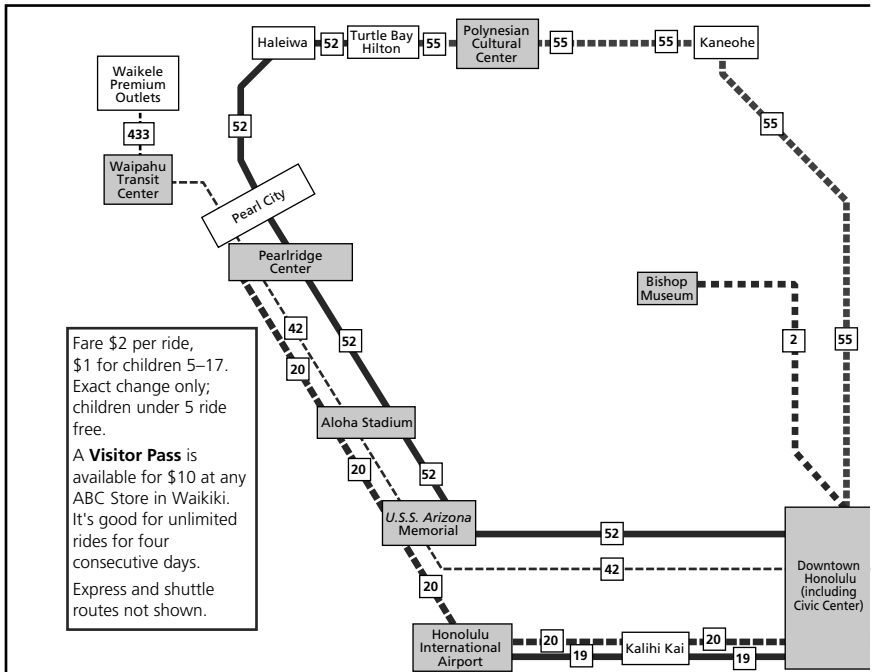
Haleiwa
52
Turtle Bay Hilton
55
Polynesian Cultural Center
55
55
Kaneohe

Waikele Premium Outlets
433
Waipahu Transit Center
52
Pearl City
Pearlridge Center
55

Bishop Museum
2
55

Fare \$2 per ride, \$1 for children 5–17. Exact change only; children under 5 ride free.

A **Visitor Pass** is available for \$10 at any ABC Store in Waikiki. It's good for unlimited rides for four consecutive days.

Express and shuttle routes not shown.

42
20
52
Aloha Stadium
20
52
U.S.S. Arizona Memorial
52
42
20
Downtown Honolulu (including Civic Center)
Honolulu International Airport
20
19
Kalihi Kai
20
19